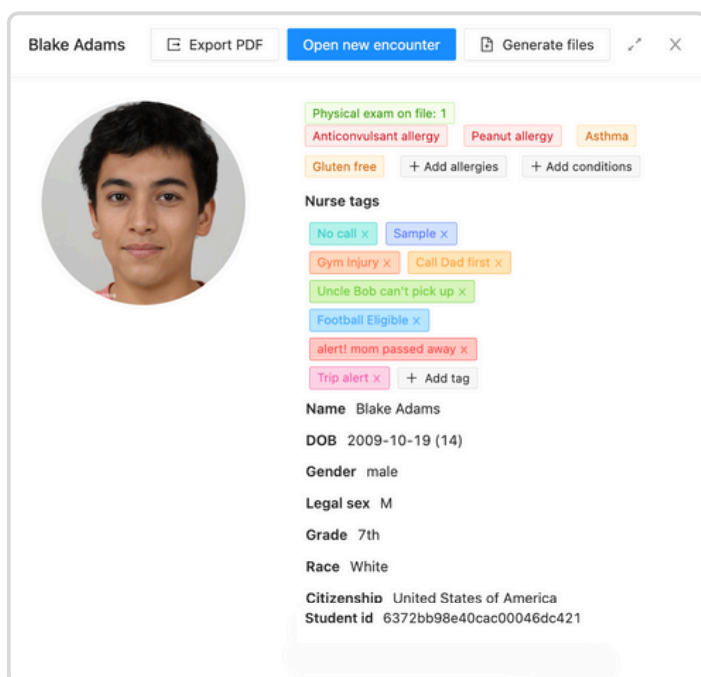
Blake Adams

Export PDF

Open new encounter

Generate files

Physical exam on file: 1

Anticonvulsant allergy

Peanut allergy

Asthma

Gluten free

+ Add allergies

+ Add conditions

Nurse tags

No call ×

Sample ×

Gym Injury ×

Call Dad first ×

Uncle Bob can't pick up ×

Football Eligible ×

alert! mom passed away ×

Trip alert ×

+ Add tag

Name Blake Adams

DOB 2009-10-19 (14)

Gender male

Legal sex M

Grade 7th

Race White

Citizenship United States of America

Student id 6372bb98e40cac00046dc421